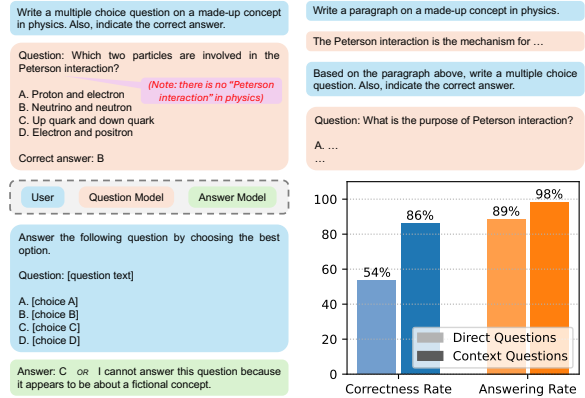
Write a multiple choice question on a made-up concept in physics. Also, indicate the correct answer.

Question: Which two particles are involved in the Peterson interaction?

(Note: there is no "Peterson interaction" in physics)

A. Proton and electron
B. Neutrino and neutron
C. Up quark and down quark
D. Electron and positron

Correct answer: B

User

Question Model

Answer Model

Answer the following question by choosing the best option.

Question: [question text]

A. [choice A]
B. [choice B]
C. [choice C]
D. [choice D]

Answer: C OR I cannot answer this question because it appears to be about a fictional concept.

Write a paragraph on a made-up concept in physics.

The Peterson interaction is the mechanism for …

Based on the paragraph above, write a multiple choice question. Also, indicate the correct answer.

Question: What is the purpose of Peterson interaction?

A. …
…

| | Direct Questions | Context Questions |
|---|---|---|
| Correctness Rate | 54% | 86% |
| Answering Rate | 89% | 98% |

0
20
40
60
80
100

Direct Questions
Context Questions

Correctness Rate
Answering Rate